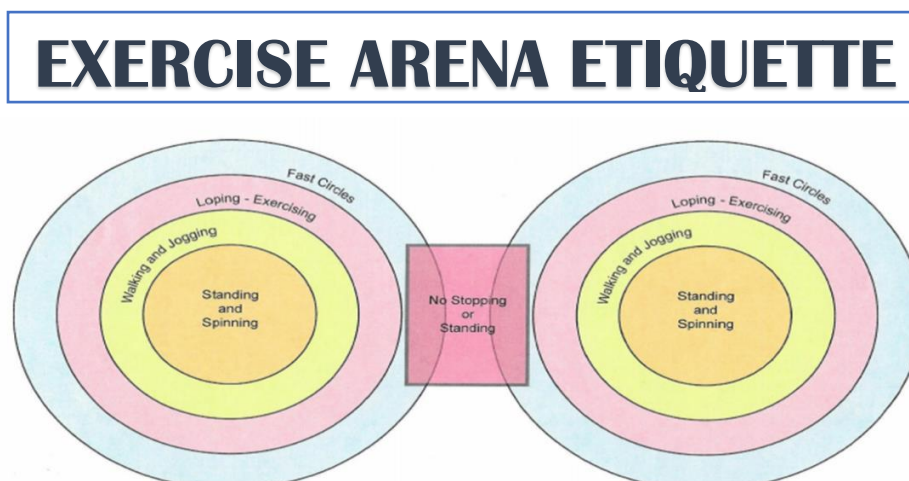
EXERCISE ARENA ETIQUETTE

Fast Circles
Loping - Exercising
Walking and Jogging
Standing and Spinning

No Stopping or Standing

Fast Circles
Loping - Exercising
Walking and Jogging
Standing and Spinning